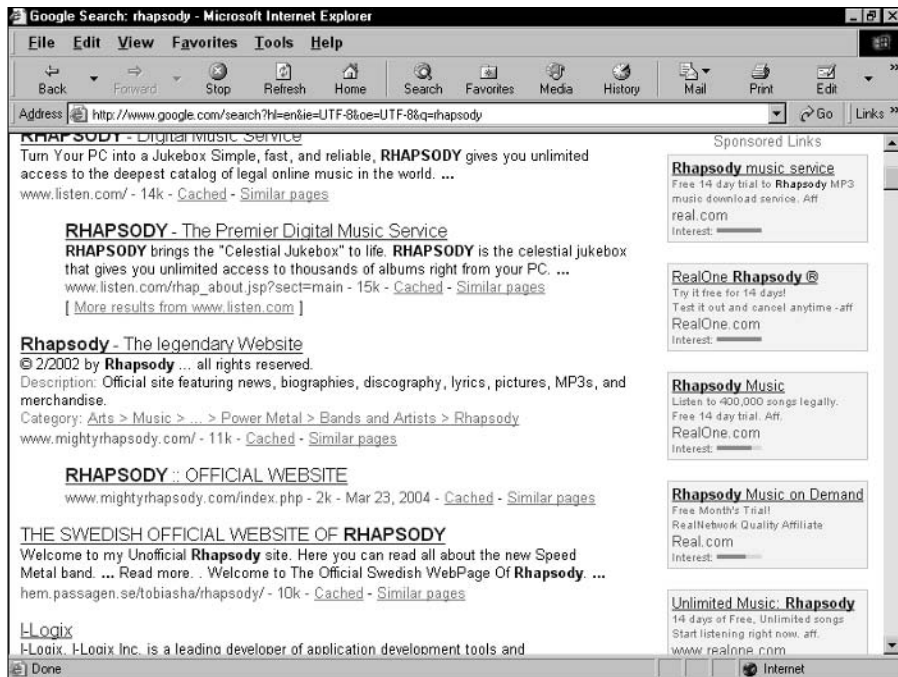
Google Search: rhapsody - Microsoft Internet Explorer

File Edit View Favorites Tools Help

Back Forward Stop Refresh Home Search Favorites Media History Mail Print Edit

Address http://www.google.com/search?hl=en&ie=UTF-8&oe=UTF-8&q=rhapsody Go Links

RHAPSODY - Digital Music Service
Turn Your PC into a Jukebox Simple, fast, and reliable, RHAPSODY gives you unlimited access to the deepest catalog of legal online music in the world. ...
www.listen.com/ - 14k - Cached - Similar pages

RHAPSODY - The Premier Digital Music Service
RHAPSODY brings the "Celestial Jukebox" to life. RHAPSODY is the celestial jukebox that gives you unlimited access to thousands of albums right from your PC. ...
www.listen.com/rhap_about.jsp?sect=main - 15k - Cached - Similar pages
[ More results from www.listen.com ]

Rhapsody - The legendary Website
© 2/2002 by Rhapsody ... all rights reserved.
Description: Official site featuring news, biographies, discography, lyrics, pictures, MP3s, and merchandise.
Category: Arts > Music > ... > Power Metal > Bands and Artists > Rhapsody
www.mightyrhapsody.com/ - 11k - Cached - Similar pages

RHAPSODY :: OFFICIAL WEBSITE
www.mightyrhapsody.com/index.php - 2k - Mar 23, 2004 - Cached - Similar pages

THE SWEDISH OFFICIAL WEBSITE OF RHAPSODY
Welcome to my Unofficial Rhapsody site. Here you can read all about the new Speed Metal band. ... Read more. . Welcome to The Official Swedish WebPage Of Rhapsody. ...
hem.passagen.se/tobiasha/rhapsody/ - 10k - Cached - Similar pages

I-Logix
I-Logix. I-Logix Inc. is a leading developer of application development tools and

Sponsored Links

Rhapsody music service
Free 14 day trial to Rhapsody MP3 music download service. Aff
real.com
Interest:

RealOne Rhapsody ®
Try it free for 14 days!
Test it out and cancel anytime -aff
RealOne.com
Interest:

Rhapsody Music
Listen to 400,000 songs legally.
Free 14 day trial. Aff.
RealOne.com
Interest:

Rhapsody Music on Demand
Free Month's Trial!
RealNetwork Quality Affiliate
Real.com
Interest:

Unlimited Music: Rhapsody
14 days of Free, Unlimited songs
Start listening right now. aff.
www.realone.com

Done
Internet